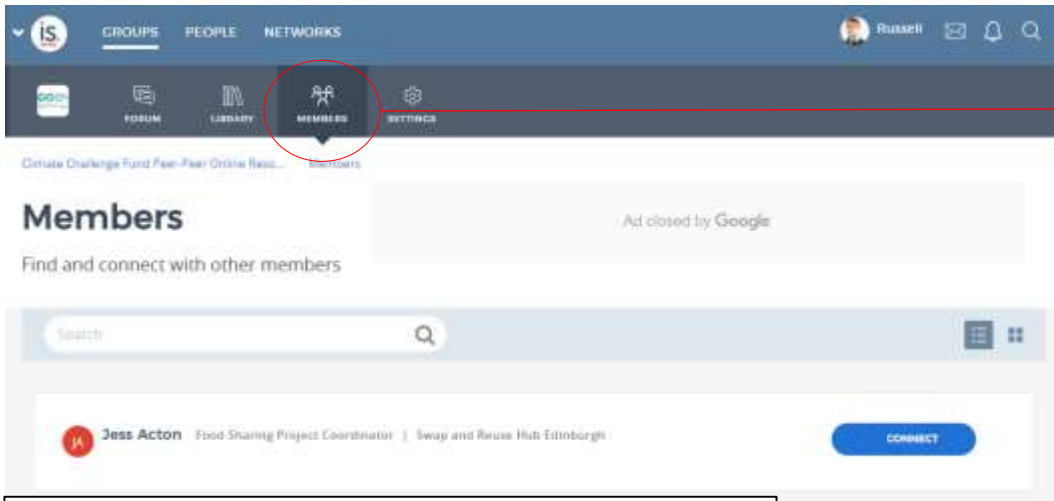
is.

GROUPS PEOPLE NETWORKS

Russell

FORUM LIBRARY MEMBERS SETTINGS

Climate Challenge Fund Peer-Peer Online Reso... Members

Members

Find and connect with other members

Ad closed by Google

Search

JA Jess Acton Food Sharing Project Coordinator | Swap and Reuse Hub Edinburgh

CONNECT